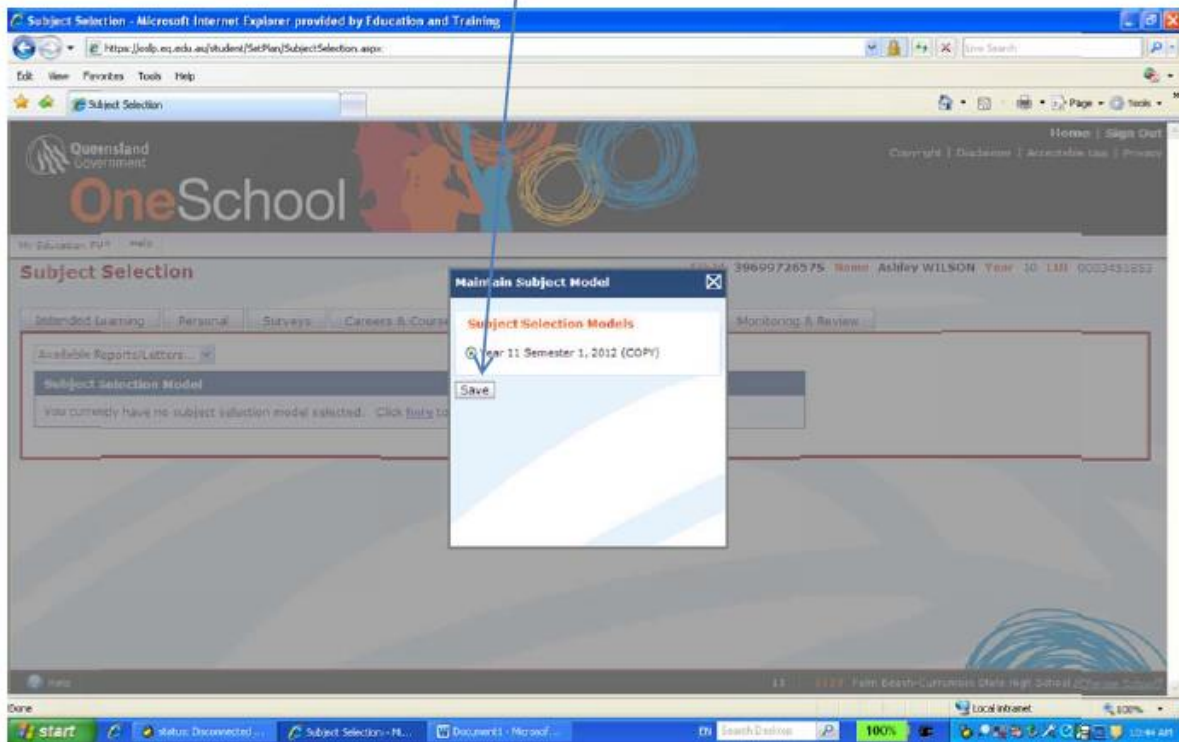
Subject Selection - Microsoft Internet Explorer provided by Education and Training

https://oslp.eq.edu.au/student/SetPlan/SubjectSelection.aspx

Live Search

Edit View Favorites Tools Help

Subject Selection

Page Tools

Queensland Government

OneSchool

Home | Sign Out

Copyright | Disclaimer | Acceptable Use | Privacy

My Education PVT Help

Subject Selection

39699726575 Name Ashley WILSON Year 10 LUI 0003451852

Intended Learning Personal Surveys Careers & Course Monitoring & Review

Available Reports/Letters...

Subject Selection Model

You currently have no subject selection model selected. Click here to

Maintain Subject Model

Subject Selection Models

Year 11 Semester 1, 2012 (COPY)

Save

Help

11 Palm Beach-Currumbin State High School (Change School)

Done

Local intranet

100%

start

status: Disconnected

Subject Selection - M...

Document1 - Microsof...

EN Search Desktop

100%

10:44 AM